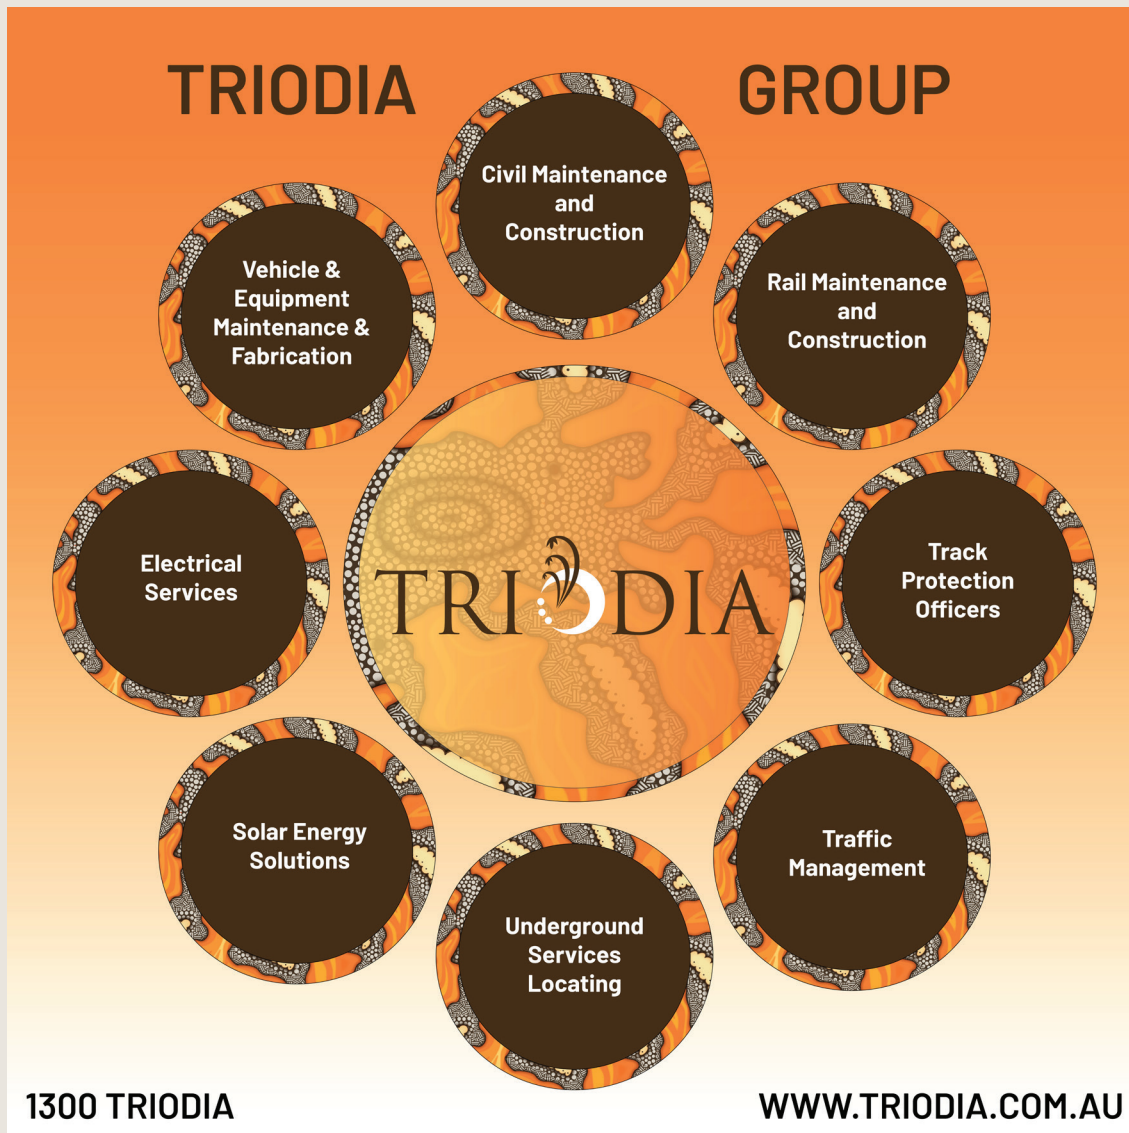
TRIODIA GROUP

Civil Maintenance and Construction

Vehicle & Equipment Maintenance & Fabrication

Rail Maintenance and Construction

Electrical Services

TRIODIA

Track Protection Officers

Solar Energy Solutions

Traffic Management

Underground Services Locating

1300 TRIODIA

WWW.TRIODIA.COM.AU